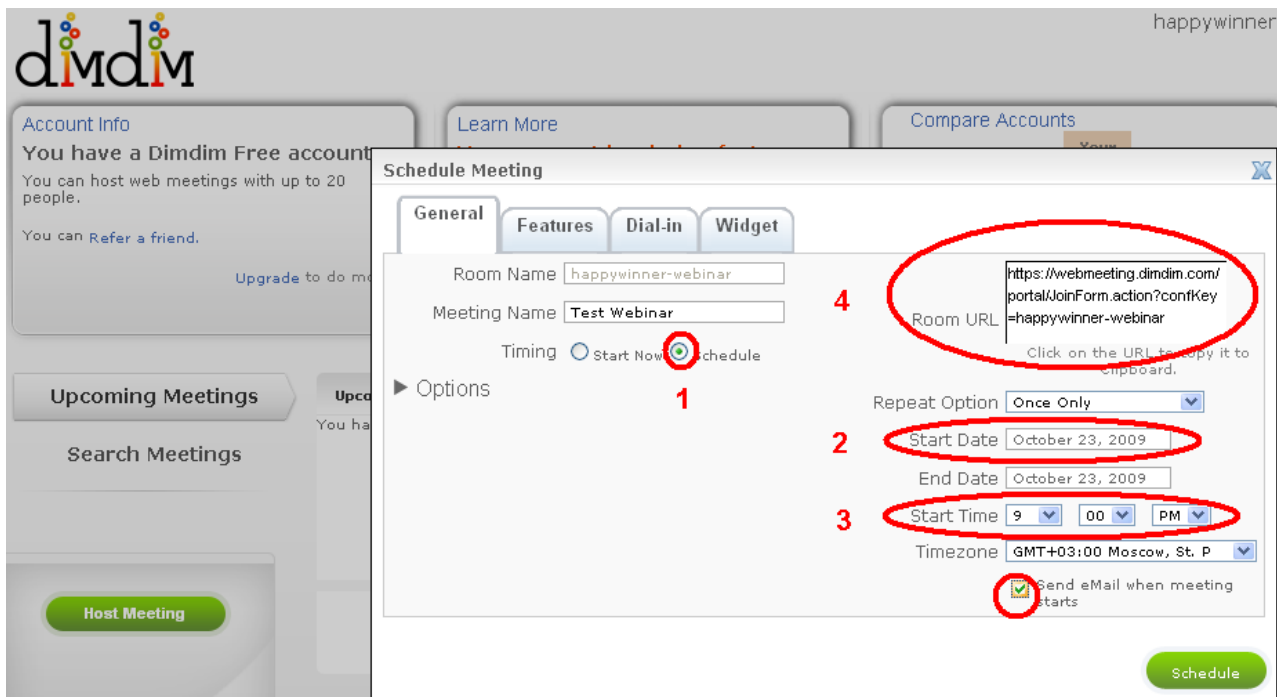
dimdim

happywinner

Account Info

You have a Dimdim Free account

You can host web meetings with up to 20 people.

You can Refer a friend.

Upgrade to do m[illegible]

Learn More

Compare Accounts

Upcoming Meetings

Search Meetings

Upco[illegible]

You ha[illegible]

Host Meeting

Schedule Meeting

General | Features | Dial-in | Widget

Room Name happywinner-webinar

Meeting Name Test Webinar

Timing Start Now Schedule

1

Options

4

Room URL https://webmeeting.dimdim.com/portal/JoinForm.action?confKey=happywinner-webinar

Click on the URL to copy it to clipboard.

Repeat Option Once Only

2

Start Date October 23, 2009

End Date October 23, 2009

3

Start Time 9 00 PM

Timezone GMT+03:00 Moscow, St. P

Send eMail when meeting starts

Schedule